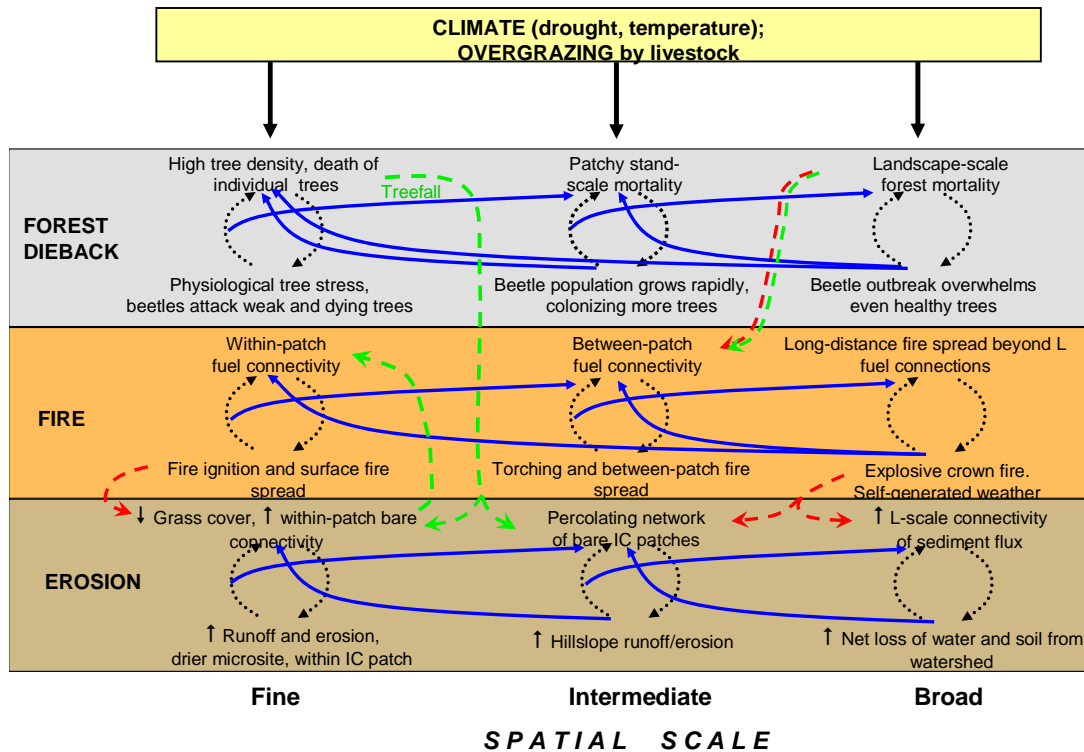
CLIMATE (drought, temperature);
OVERGRAZING by livestock

FOREST DIEBACK

High tree density, death of individual trees

Treefall

Patchy stand-scale mortality

Landscape-scale forest mortality

Physiological tree stress, beetles attack weak and dying trees

Beetle population grows rapidly, colonizing more trees

Beetle outbreak overwhelms even healthy trees

FIRE

Within-patch fuel connectivity

Between-patch fuel connectivity

Long-distance fire spread beyond L fuel connections

Fire ignition and surface fire spread

Torching and between-patch fire spread

Explosive crown fire. Self-generated weather

EROSION

↓ Grass cover, ↑ within-patch bare connectivity

Percolating network of bare IC patches

↑ L-scale connectivity of sediment flux

↑ Runoff and erosion, drier microsite, within IC patch

↑ Hillslope runoff/erosion

↑ Net loss of water and soil from watershed

Fine

Intermediate

Broad

SPATIAL SCALE